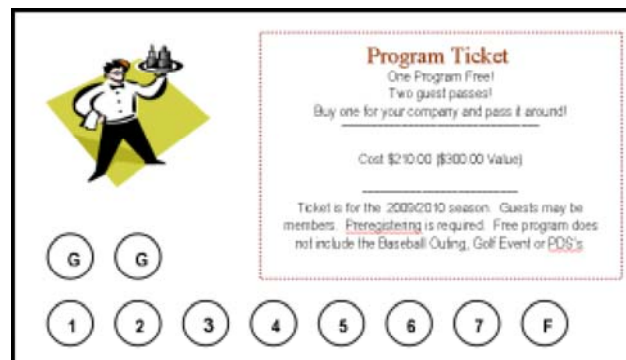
Program Ticket
One Program Free!
Two guest passes!
Buy one for your company and pass it around!

Cost $210.00 ($300.00 Value)

Ticket is for the 2009/2010 season. Guests may be members. Preregistering is required. Free program does not include the Baseball Outing, Golf Event or PDS's.

G G

1 2 3 4 5 6 7 F